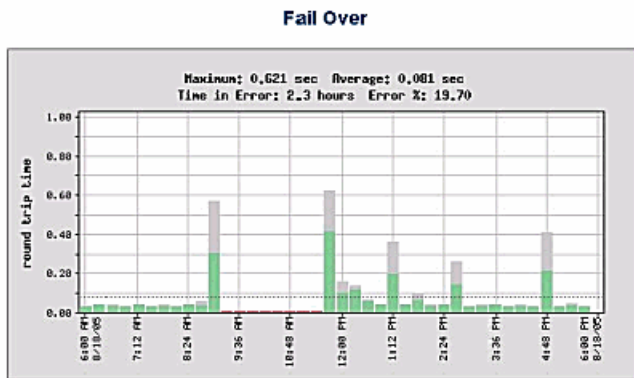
Fail Over

Maximum: 0.621 sec  Average: 0.081 sec
Time in Error: 2.3 hours  Error %: 19.70

1.00
0.80
0.60
0.40
0.20
0.00

round trip time

6:00 AM 8/18/05
7:12 AM
8:24 AM
9:36 AM
10:48 AM
12:00 PM
1:12 PM
2:24 PM
3:36 PM
4:48 PM
6:00 PM 8/18/05